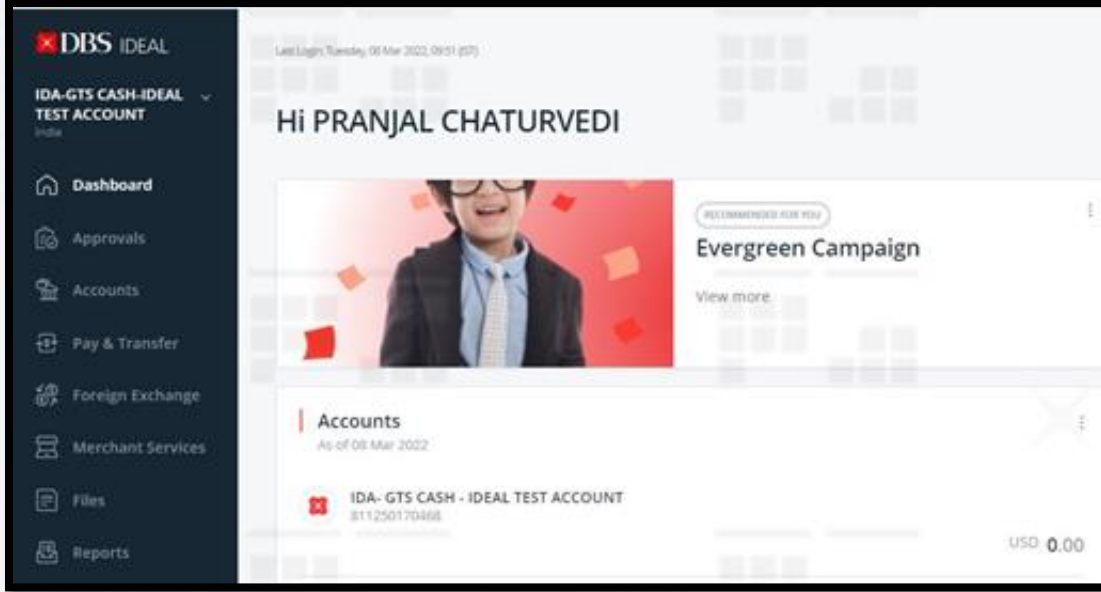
DBS IDEAL

IDA-GTS CASH-IDEAL TEST ACCOUNT
India

Dashboard
Approvals
Accounts
Pay & Transfer
Foreign Exchange
Merchant Services
Files
Reports

Last Login: Tuesday, 08 Mar 2022, 09:51 (IST)

Hi PRANJAL CHATURVEDI

RECOMMENDED FOR YOU
Evergreen Campaign
View more

Accounts
As of 08 Mar 2022

IDA- GTS CASH - IDEAL TEST ACCOUNT
811250170468

USD 0.00